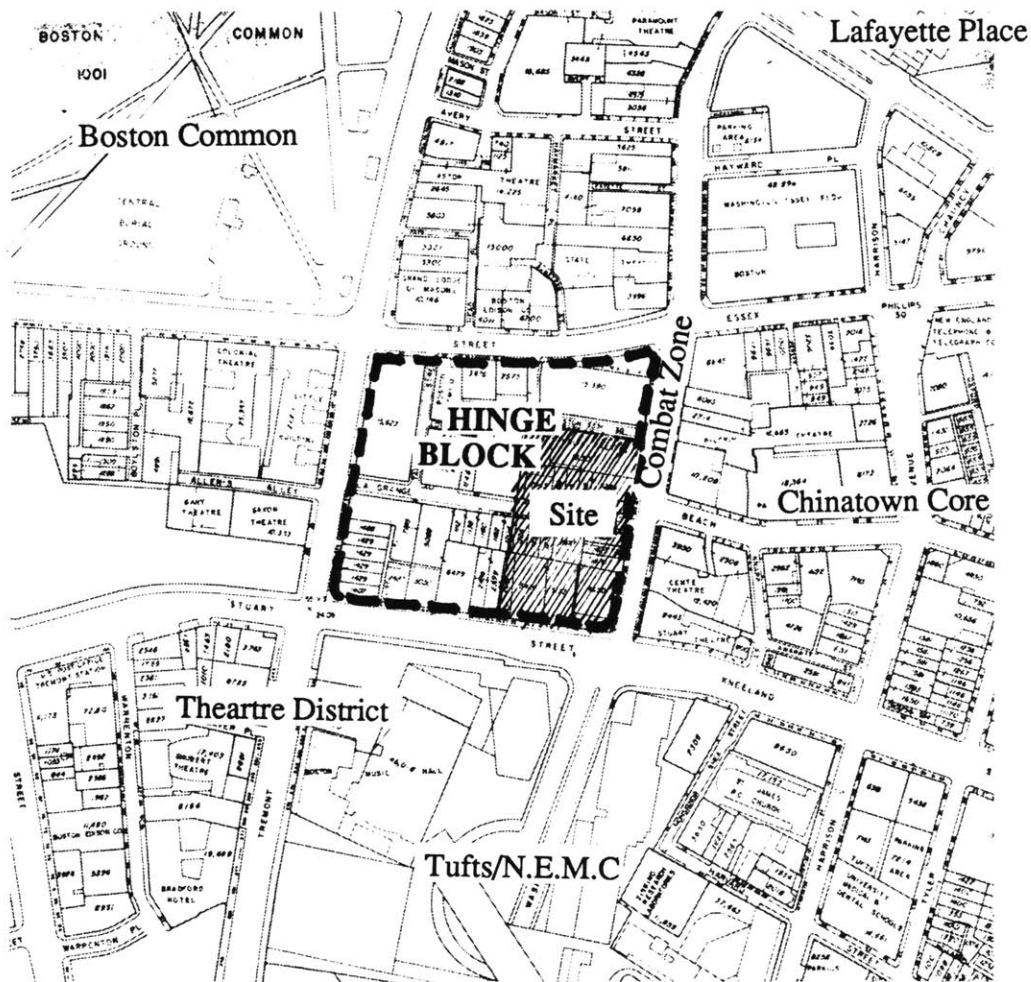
BOSTON COMMON

1001

Lafayette Place

Boston Common

PARAMOUNT THEATRE

AVERY STREET

HAYWARD PL

ASTOR THEATRE

WASHINGTON STREET

GRAND LODGE OF MASONS

BOSTON EDISON

STATE

BOSTON

HARRISON

PHILLIPS

ESSEX

NEW ENGLAND TELEPHONE & TELEGRAPH

COLONIAL THEATRE

STREET

HINGE BLOCK

Combat Zone

Site

Chinatown Core

BOYLSTON PL

ALLEN'S ALLEY

GAIETY THEATRE

SAXON THEATRE

BEACH

THEATRE

CENTE THEATRE

STUART

STUART THEATRE

STREET

KNEELAND

Theartre District

U.S. POST OFFICE TREMONT STATION

WARRENTON

SHUBERT THEATRE

BOSTON MUSIC HALL

ST. JAMES R.C. CHURCH

HARRISON

TREMONT

STREET

BOSTON EDISON CO.

BRADFORD HOTEL

Tufts/N.E.M.C

TUFTS UNIVERSITY MEDICAL & DENTAL SCHOOLS

PARKING AREA

WARRENTON PL

STREET

TYLER